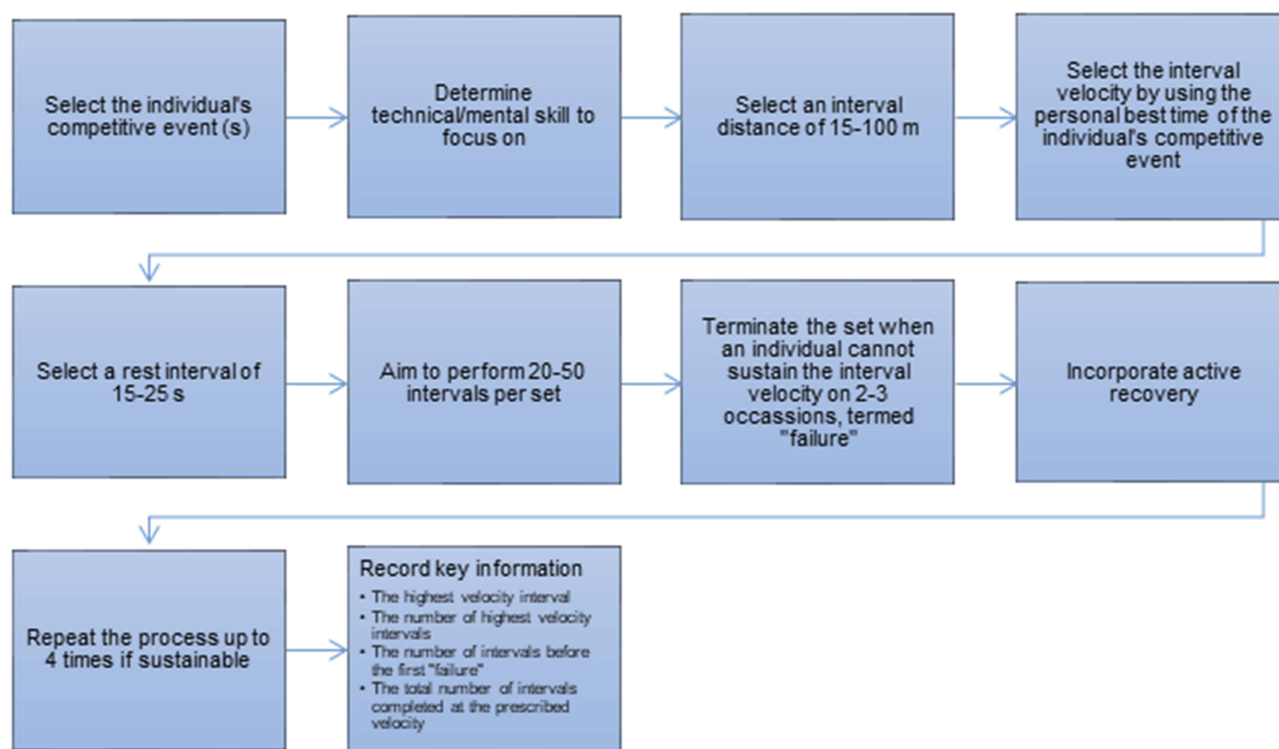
Select the individual's competitive event (s)

Determine technical/mental skill to focus on

Select an interval distance of 15-100 m

Select the interval velocity by using the personal best time of the individual's competitive event

Select a rest interval of 15-25 s

Aim to perform 20-50 intervals per set

Terminate the set when an individual cannot sustain the interval velocity on 2-3 occassions, termed "failure"

Incorporate active recovery

Repeat the process up to 4 times if sustainable

Record key information
• The highest velocity interval
• The number of highest velocity intervals
• The number of intervals before the first "failure"
• The total number of intervals completed at the prescribed velocity